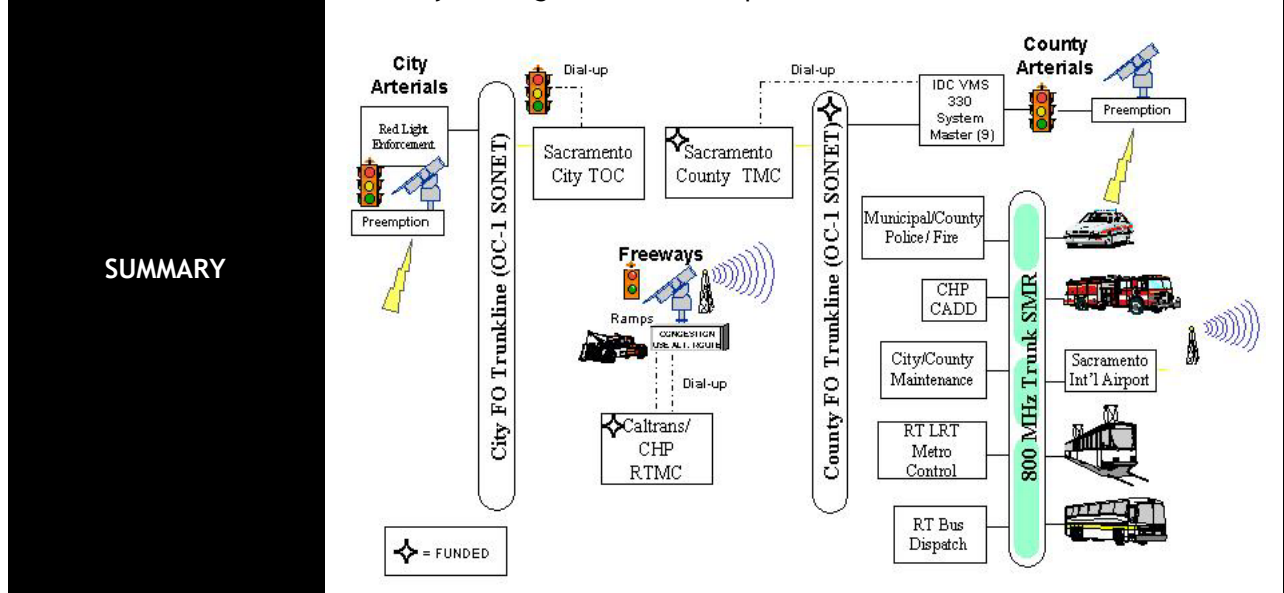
SUMMARY

City Arterials

Red Light Enforcement

Preemption

Dial-up

City FO Trunkline (OC-1 SONET)

Sacramento City TOC

Dial-up

Sacramento County TMC

County FO Trunkline (OC-1 SONET)

IDC VMS 330 System Master (9)

County Arterials

Preemption

Freeways

Ramps

CONGESTION USE ALT. ROUTE

Dial-up

Caltrans/ CHP RTMC

Municipal/County Police / Fire

CHP CADD

City/County Maintenance

RT LRT Metro Control

RT Bus Dispatch

800 MHz Trunk SMR

Sacramento Int'l Airport

= FUNDED